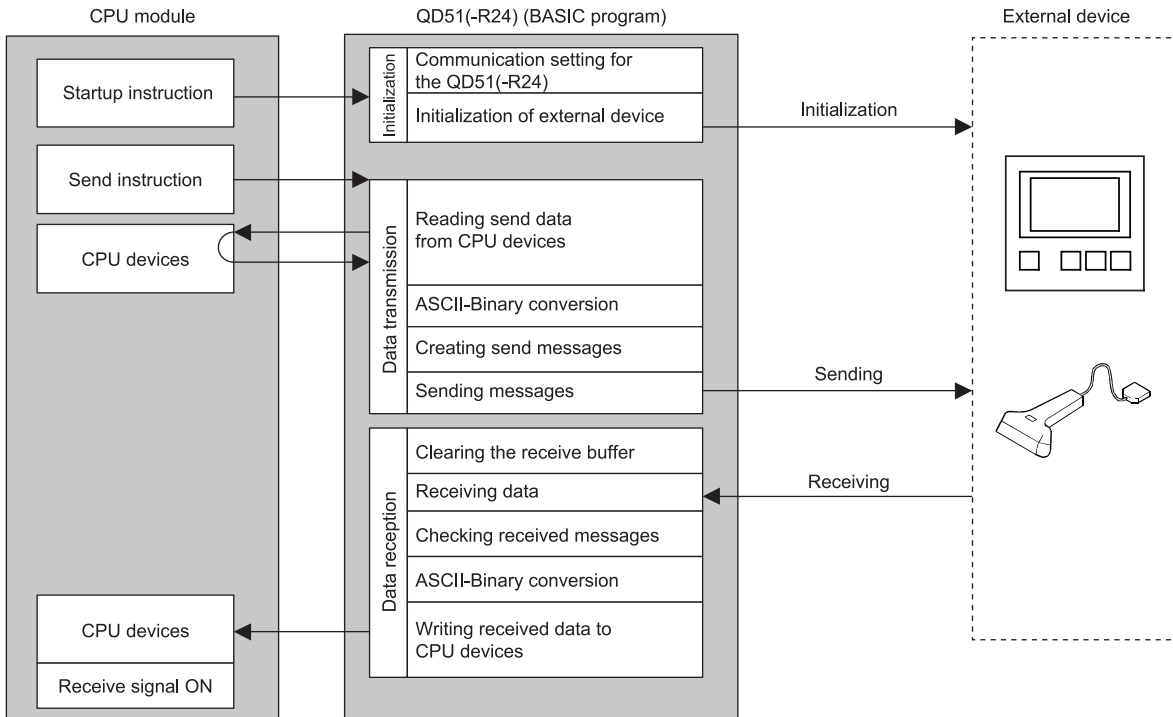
CPU module

QD51(-R24) (BASIC program)

External device

Startup instruction

Initialization

Communication setting for the QD51(-R24)

Initialization of external device

Initialization

Send instruction

CPU devices

Data transmission

Reading send data from CPU devices

ASCII-Binary conversion

Creating send messages

Sending messages

Sending

Data reception

Clearing the receive buffer

Receiving data

Receiving

Checking received messages

ASCII-Binary conversion

Writing received data to CPU devices

CPU devices

Receive signal ON